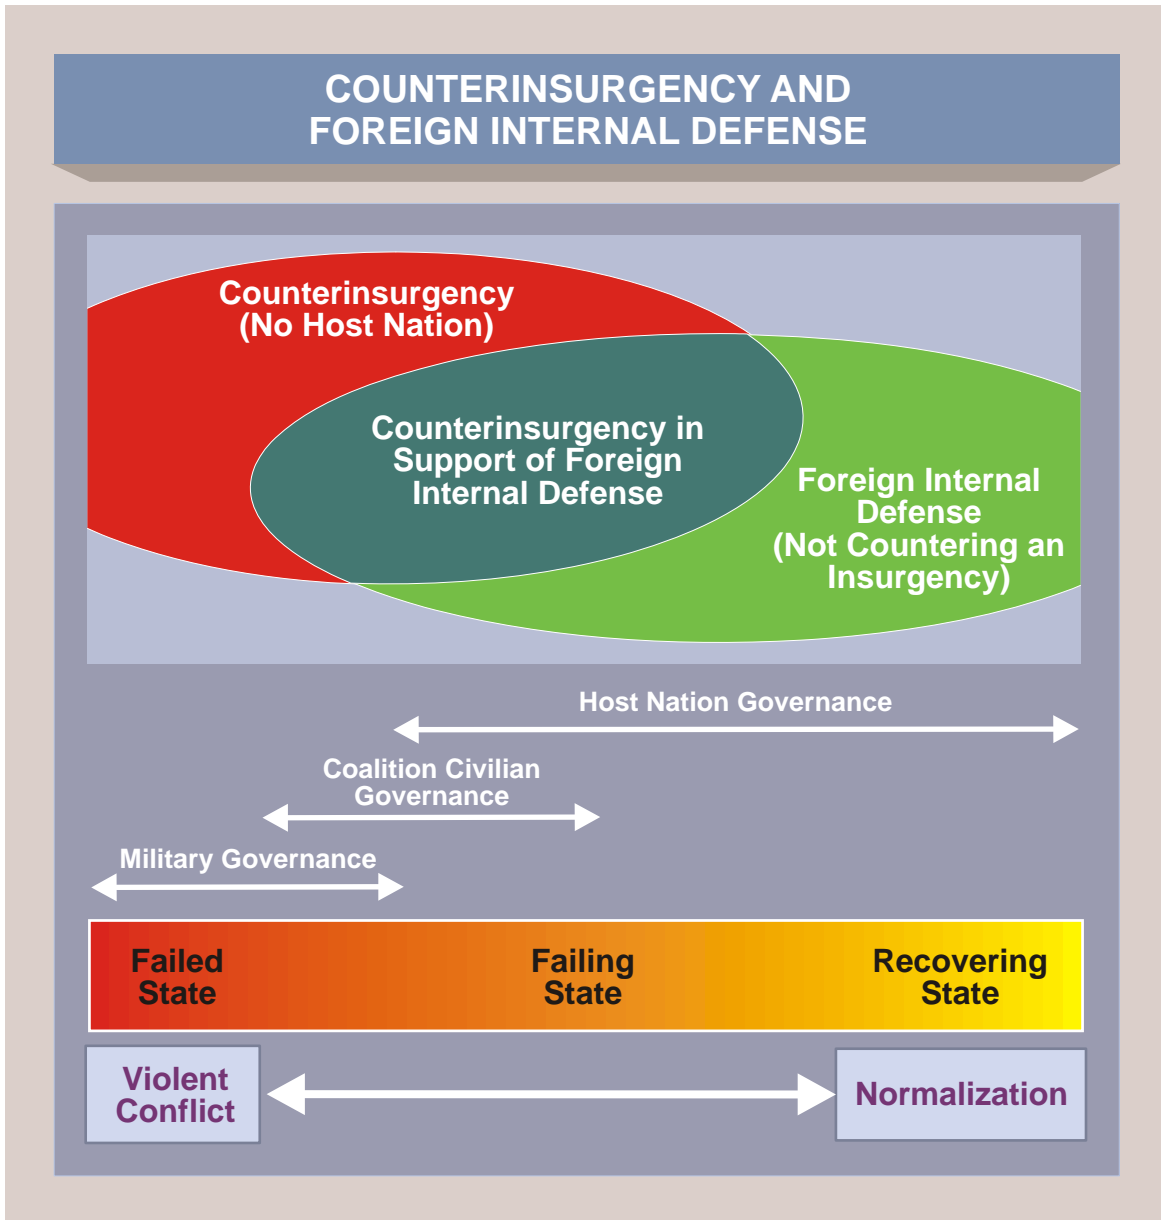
COUNTERINSURGENCY AND FOREIGN INTERNAL DEFENSE

Counterinsurgency (No Host Nation)

Counterinsurgency in Support of Foreign Internal Defense

Foreign Internal Defense (Not Countering an Insurgency)

Host Nation Governance

Coalition Civilian Governance

Military Governance

Failed State

Failing State

Recovering State

Violent Conflict

Normalization